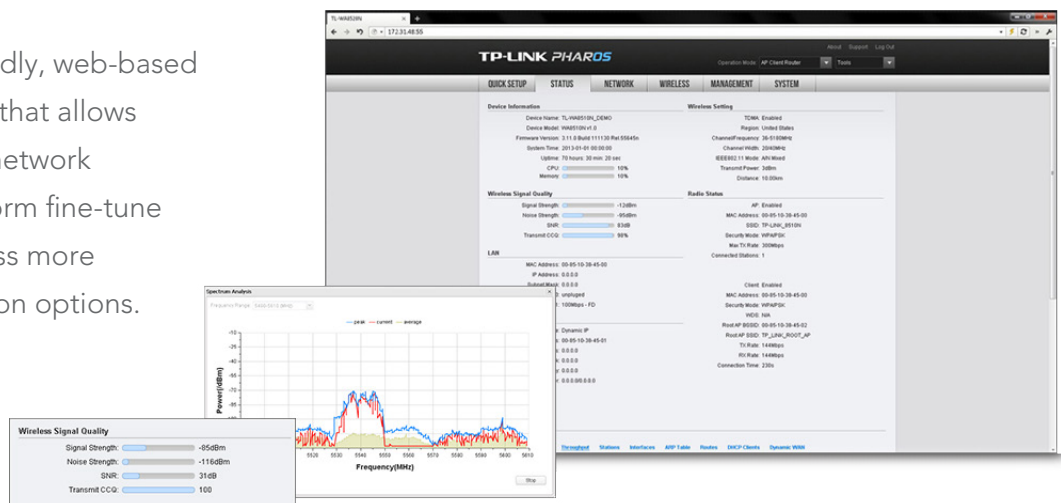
dly, web-based
that allows
etwork
orm fine-tune
ss more
on options.

TL-WA5110N
172.31.48.55

TP-LINK PHAROS
About Support Log Out
Operation Mode: AP Client Router
Tools

QUICK SETUP | STATUS | NETWORK | WIRELESS | MANAGEMENT | SYSTEM

Device Information
Device Name: TL-WA5510N_DEMO
Device Model: WA5510N v1.0
Firmware Version: 3.11.0 Build 111130 Rel.55645n
System Time: 2013-01-01 00:00:00
Uptime: 70 hours 30 min 20 sec
CPU: 10%
Memory: 10%

Wireless Setting
TDMA: Enabled
Region: United States
Channel/Frequency: 36-5180MHz
Channel Width: 20/40MHz
IEEE802.11 Mode: A/N Mixed
Transmit Power: 3dBm
Distance: 10.00km

Wireless Signal Quality
Signal Strength: -12dBm
Noise Strength: -95dBm
SNR: 83dB
Transmit CCQ: 98%

Radio Status
AP: Enabled
MAC Address: 00-05-10-38-45-00
SSID: TP-LINK_5510N
Security Mode: WPA-PSK
Max TX Rate: 300Mbps
Connected Stations: 1

LAN
MAC Address: 00-05-10-38-45-00
IP Address: 0.0.0.0
Subnet Mask: 0.0.0.0
: unplugged
: 100Mbps - FD

Client: Enabled
MAC Address: 00-05-10-38-45-00
Security Mode: WPA-PSK
WDS: N/A
Root AP BSSID: 00-05-10-38-45-02
Root AP SSID: TP_LINK_ROOT_AP
TX Rate: 144Mbps
RX Rate: 144Mbps
Connection Time: 230s

: Dynamic IP
: 00-05-10-38-45-01
: 0.0.0.0
: 0.0.0.0
: 0.0.0.0
: 0.0.0.0,0.0.0.0

Throughput | Stations | Interfaces | ARP Table | Routes | DHCP Clients | Dynamic WAN

Spectrum Analysis
Frequency Range: 5460-5610 (MHz)
peak current average
Power(dBm)
-10 -20 -30 -40 -50 -60 -70 -80 -90 -100
5520 5530 5540 5550 5560 5570 5580 5590 5600 5610
Frequency(MHz)
Stop

Wireless Signal Quality
Signal Strength: -85dBm
Noise Strength: -116dBm
SNR: 31dB
Transmit CCQ: 100